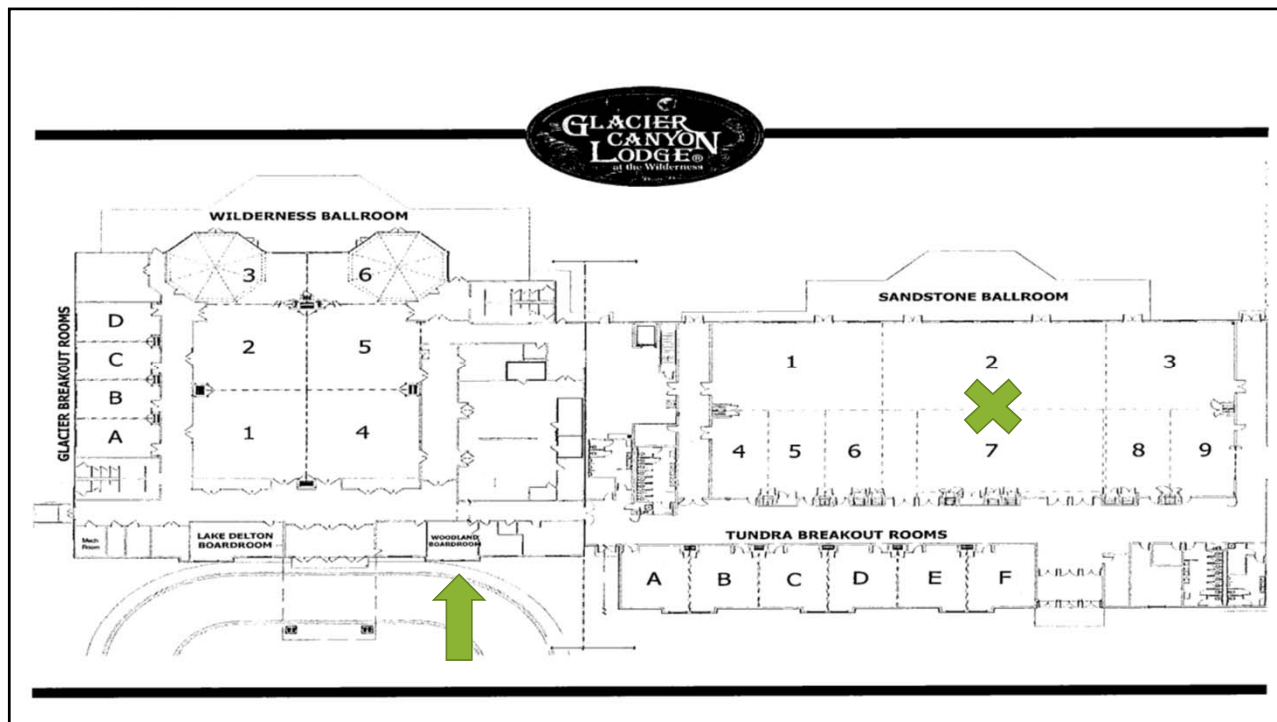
GLACIER CANYON LODGE®
at the Wilderness

WILDERNESS BALLROOM

3
6
2
5
1
4

GLACIER BREAKOUT ROOMS
D
C
B
A

Mech Room
LAKE DELTON BOARDROOM
WOODLAND BOARDROOM

SANDSTONE BALLROOM
1
2
3
4
5
6
7
8
9

TUNDRA BREAKOUT ROOMS
A
B
C
D
E
F